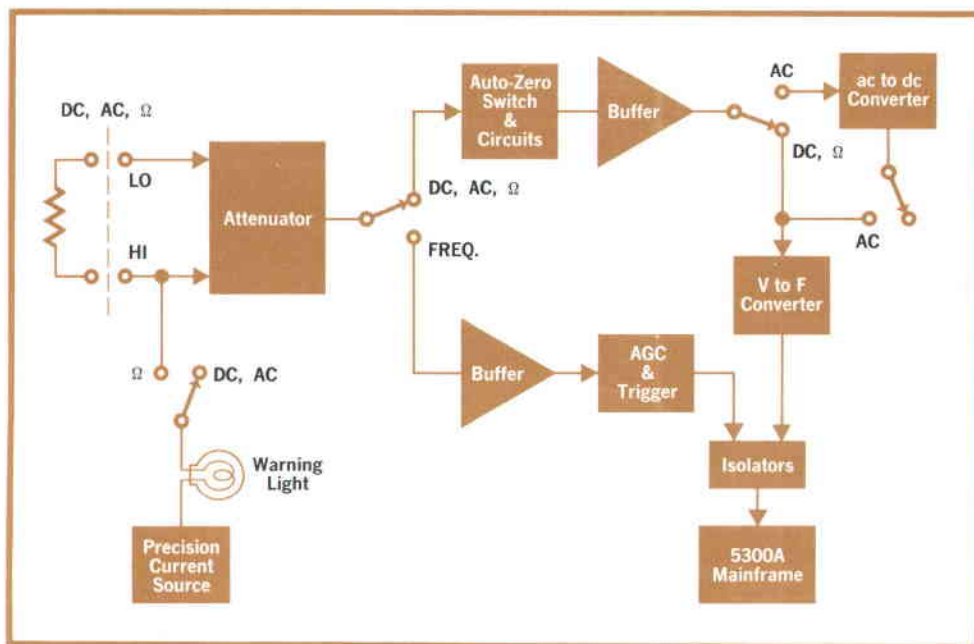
DC, AC, Ω

LO

HI

Attenuator

Ω

DC, AC

Warning Light

Precision Current Source

DC, AC, Ω

FREQ.

Auto-Zero Switch & Circuits

Buffer

AC

ac to dc Converter

DC, Ω

AC

V to F Converter

Buffer

AGC & Trigger

Isolators

5300A Mainframe